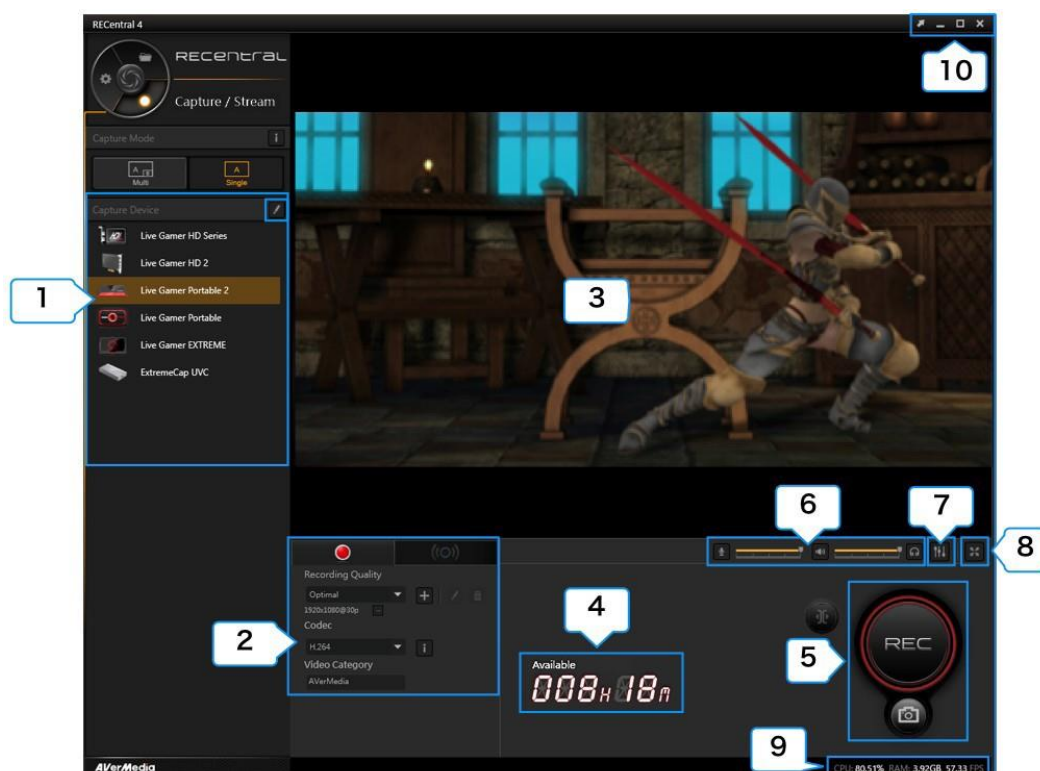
RECentral 4

RECentral

Capture / Stream

Capture Mode

i

Multi

Single

Capture Device

Live Gamer HD Series

Live Gamer HD 2

Live Gamer Portable 2

Live Gamer Portable

Live Gamer EXTREME

ExtremeCap UVC

1

2

3

4

5

6

7

8

9

10

Recording Quality

Optimal

1920x1080@30p

Codec

H.264

i

Video Category

AVerMedia

Available

008H 18m

REC

AVerMedia

CPU: 80.51% RAM: 3.92GB 57.33 FPS